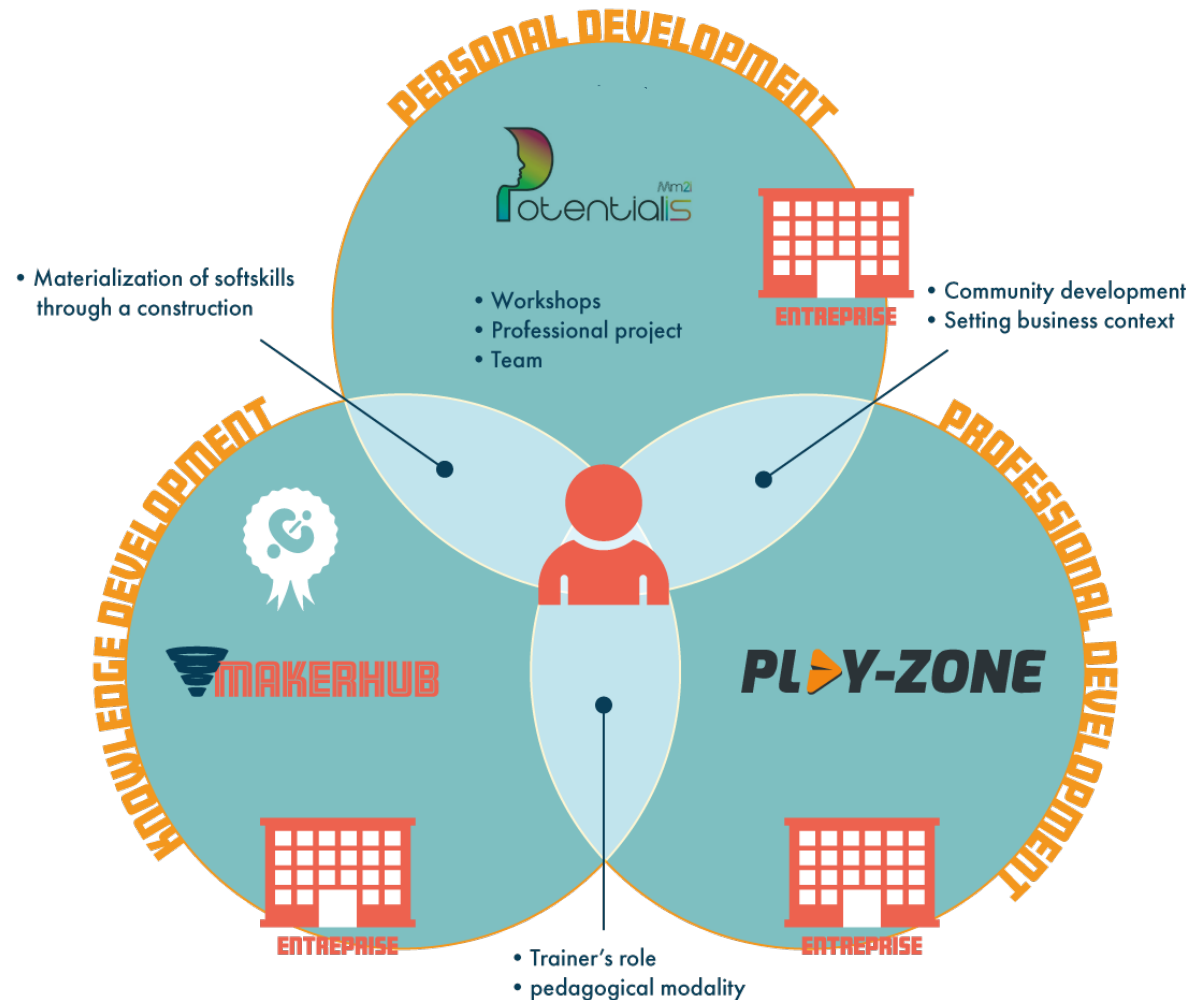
PERSONAL DEVELOPMENT

PotentialiS Mm2i

ENTREPRISE

• Materialization of softskills through a construction

• Workshops
• Professional project
• Team

• Community development
• Setting business context

KNOWLEDGE DEVELOPMENT

PROFESSIONAL DEVELOPMENT

MAKERHUB

PLAY-ZONE

ENTREPRISE

ENTREPRISE

• Trainer's role
• pedagogical modality